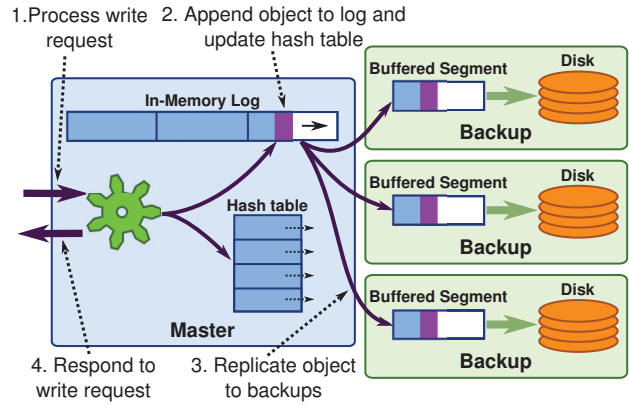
1.Process write request

2. Append object to log and update hash table

In-Memory Log

Hash table

Master

Buffered Segment

Disk

Backup

Buffered Segment

Disk

Backup

Buffered Segment

Disk

Backup

4. Respond to write request

3. Replicate object to backups